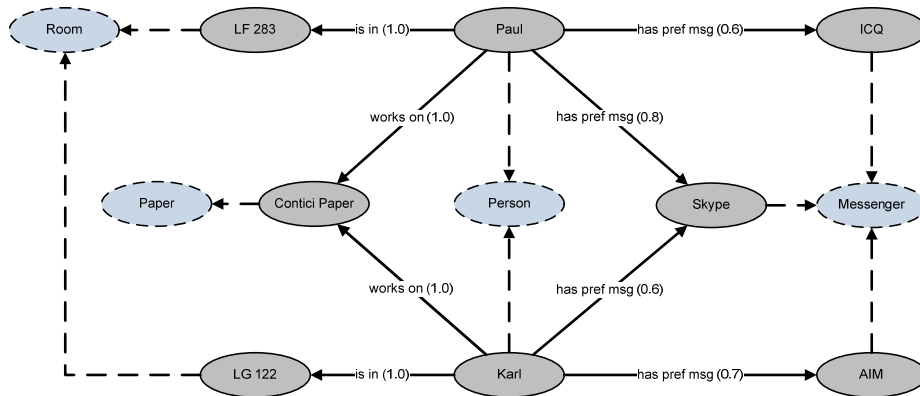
Room
LF 283
is in (1.0)
Paul
has pref msg (0.6)
ICQ
works on (1.0)
has pref msg (0.8)
Paper
Contici Paper
Person
Skype
Messenger
works on (1.0)
has pref msg (0.6)
LG 122
is in (1.0)
Karl
has pref msg (0.7)
AIM